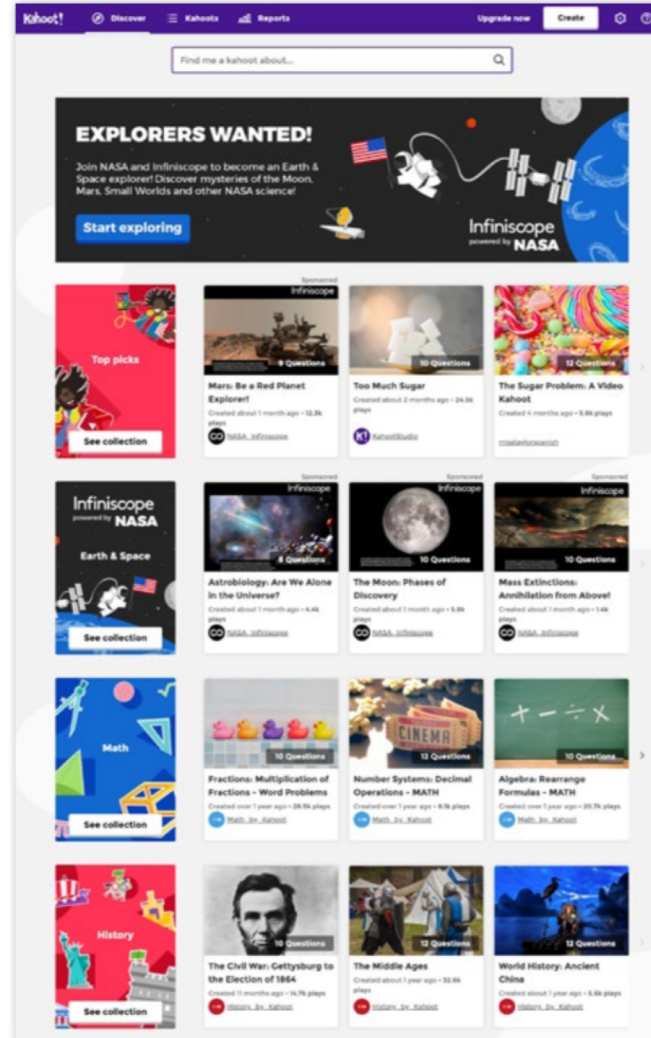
Kahoot! Discover Kahoots Reports Upgrade now Create

Find me a kahoot about...

EXPLORERS WANTED!

Join NASA and Infiniscope to become an Earth & Space explorer! Discover mysteries of the Moon, Mars, Small Worlds and other NASA science!

Start exploring

Infiniscope powered by NASA

Top picks

See collection

Sponsored

Infiniscope

8 Questions

Mars: Be a Red Planet Explorer!

Created about 1 month ago • 12.3k plays

NASA_Infiniscope

10 Questions

Too Much Sugar

Created about 2 months ago • 24.5k plays

KahootStudio

12 Questions

The Sugar Problem: A Video Kahoot

Created 4 months ago • 5.6k plays

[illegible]

Infiniscope powered by NASA

Earth & Space

See collection

Sponsored

Infiniscope

8 Questions

Astrobiology: Are We Alone in the Universe?

Created about 1 month ago • 4.4k plays

NASA_Infiniscope

Sponsored

Infiniscope

10 Questions

The Moon: Phases of Discovery

Created about 1 month ago • 5.8k plays

NASA_Infiniscope

Sponsored

Infiniscope

10 Questions

Mass Extinctions: Annihilation from Above!

Created about 1 month ago • 1.4k plays

NASA_Infiniscope

Math

See collection

10 Questions

Fractions: Multiplication of Fractions - Word Problems

Created over 1 year ago • 28.5k plays

Math_by_Kahoot

CINEMA

12 Questions

Number Systems: Decimal Operations - MATH

Created over 1 year ago • 8.1k plays

Math_by_Kahoot

$+ - \div \times$

10 Questions

Algebra: Rearrange Formulas - MATH

Created over 1 year ago • 20.7k plays

Math_by_Kahoot

History

See collection

10 Questions

The Civil War: Gettysburg to the Election of 1864

Created 11 months ago • 14.7k plays

History_by_Kahoot

12 Questions

The Middle Ages

Created about 1 year ago • 32.6k plays

History_by_Kahoot

12 Questions

World History: Ancient China

Created about 1 year ago • 5.6k plays

History_by_Kahoot